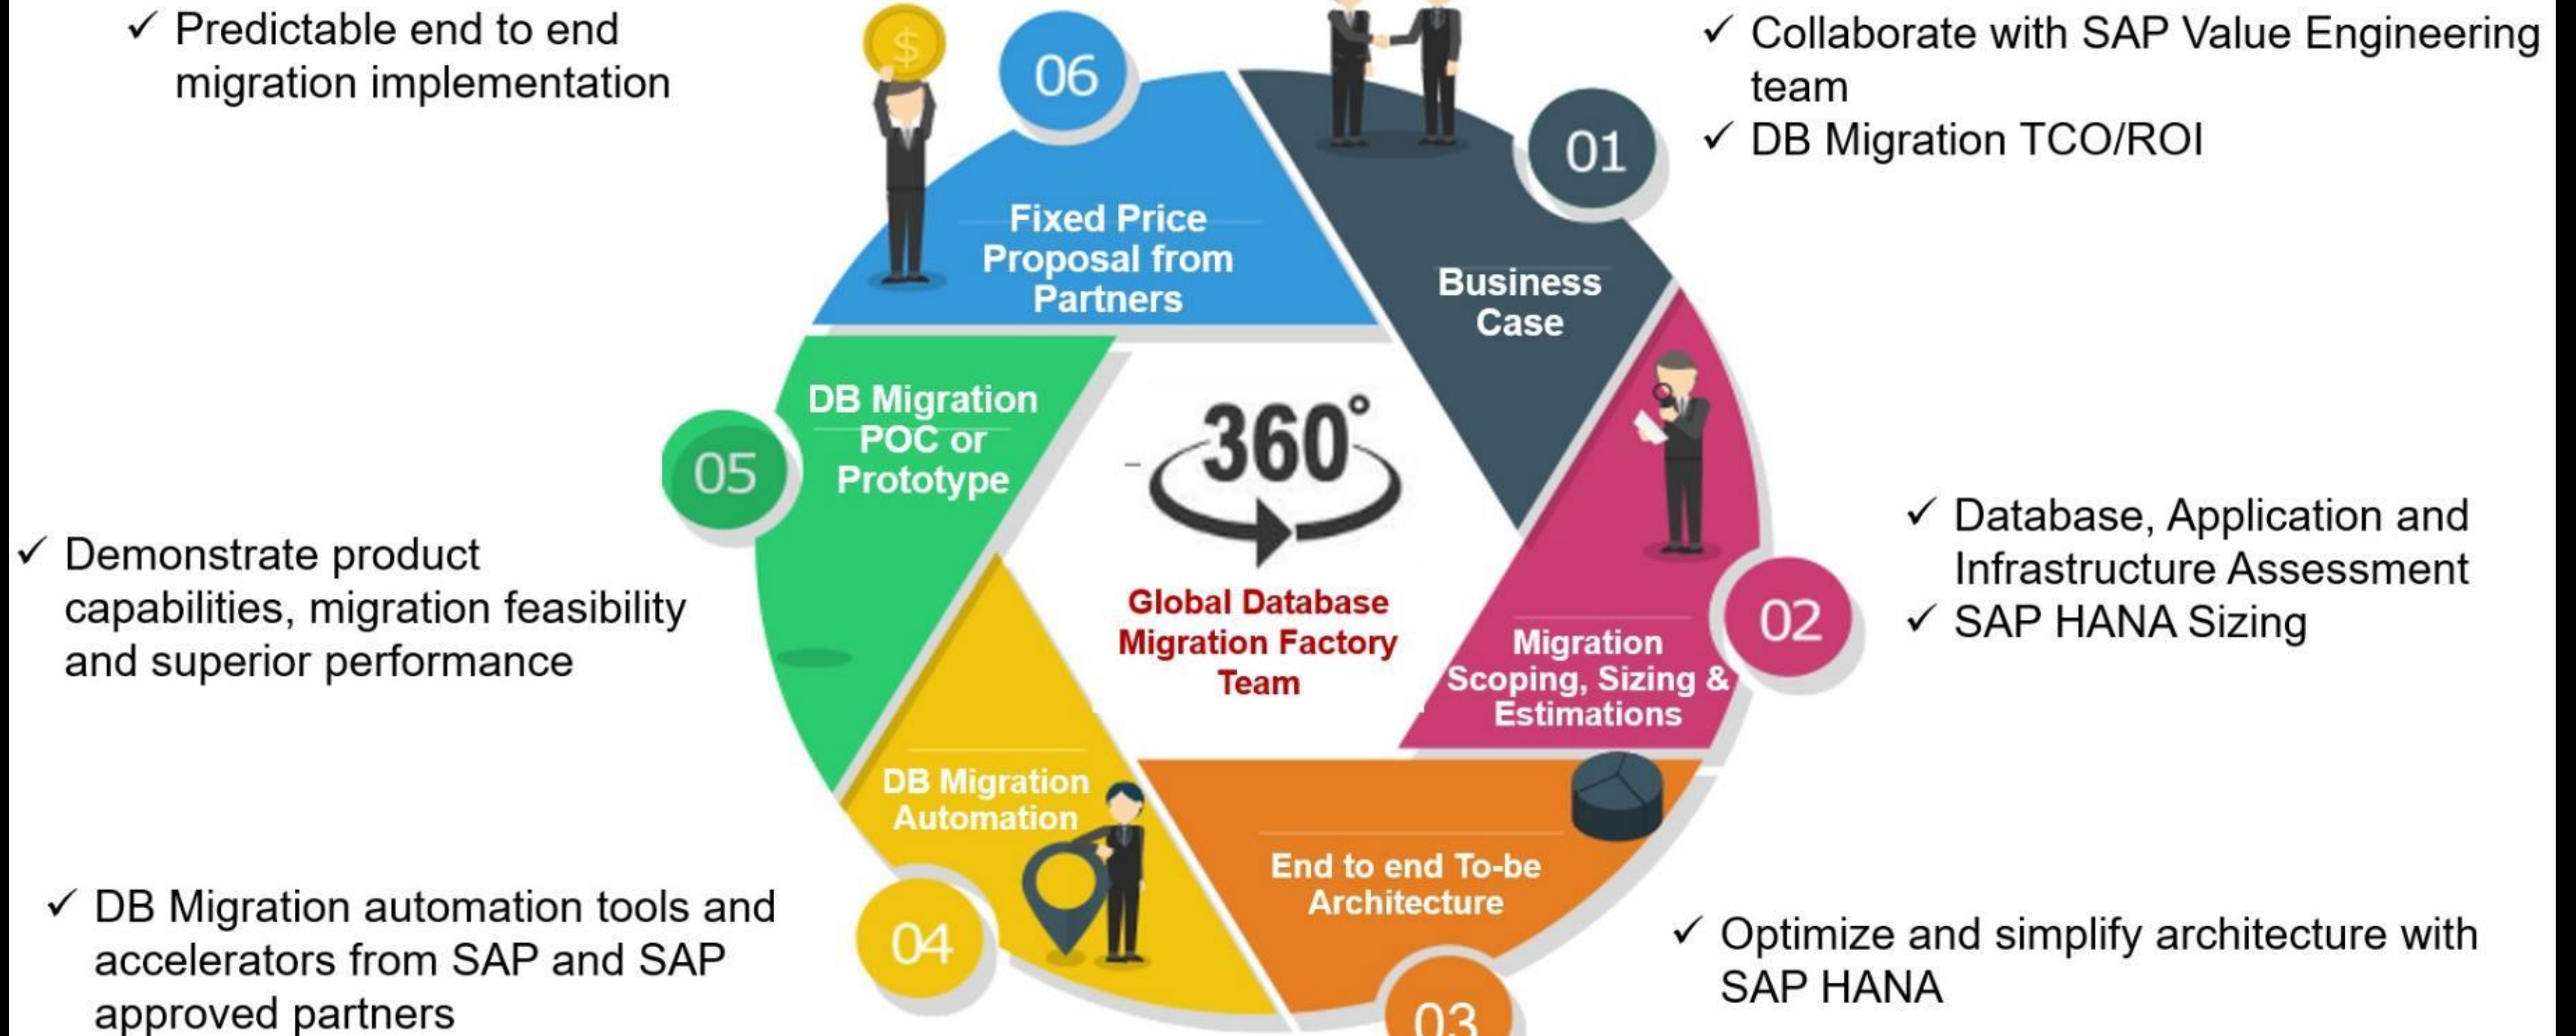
✓ Predictable end to end migration implementation

06

Fixed Price Proposal from Partners

✓ Collaborate with SAP Value Engineering team
✓ DB Migration TCO/ROI

01

Business Case

DB Migration POC or Prototype

05

360°

Global Database Migration Factory Team

✓ Demonstrate product capabilities, migration feasibility and superior performance

✓ Database, Application and Infrastructure Assessment
✓ SAP HANA Sizing

02

Migration Scoping, Sizing & Estimations

DB Migration Automation

End to end To-be Architecture

✓ DB Migration automation tools and accelerators from SAP and SAP approved partners

04

03

✓ Optimize and simplify architecture with SAP HANA